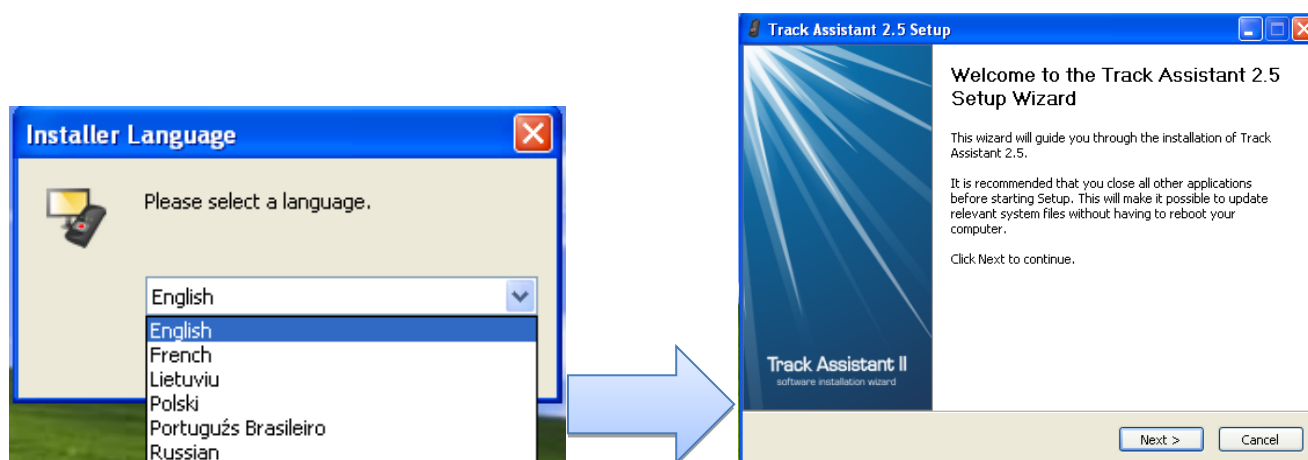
Installer Language

Please select a language.

English

English
French
Lietuviu
Polski
Português Brasileiro
Russian

Track Assistant 2.5 Setup

Welcome to the Track Assistant 2.5 Setup Wizard

This wizard will guide you through the installation of Track Assistant 2.5.

It is recommended that you close all other applications before starting Setup. This will make it possible to update relevant system files without having to reboot your computer.

Click Next to continue.

Track Assistant II
software installation wizard

Next >
Cancel